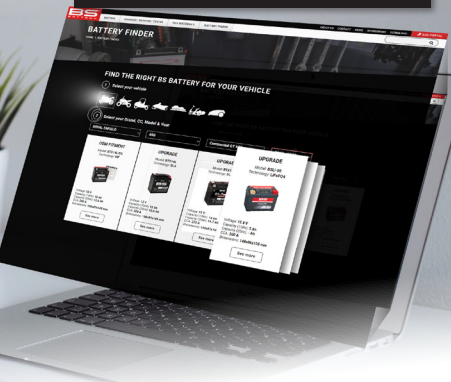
BS

BATTERY FINDER

FIND THE RIGHT BS BATTERY FOR YOUR VEHICLE

1 Select your vehicle

2 Select your Brand, CC, Model & Year

OEM FITMENT

UPGRADE

UPGRADE

UPGRADE

Model: BSLi-06

Technology: LiFePO4

Voltage: 12 V

Capacity: 24 Wh

CCA: 240 A

Dimensions: 148x86x130 mm

See more

See more

See more

See more